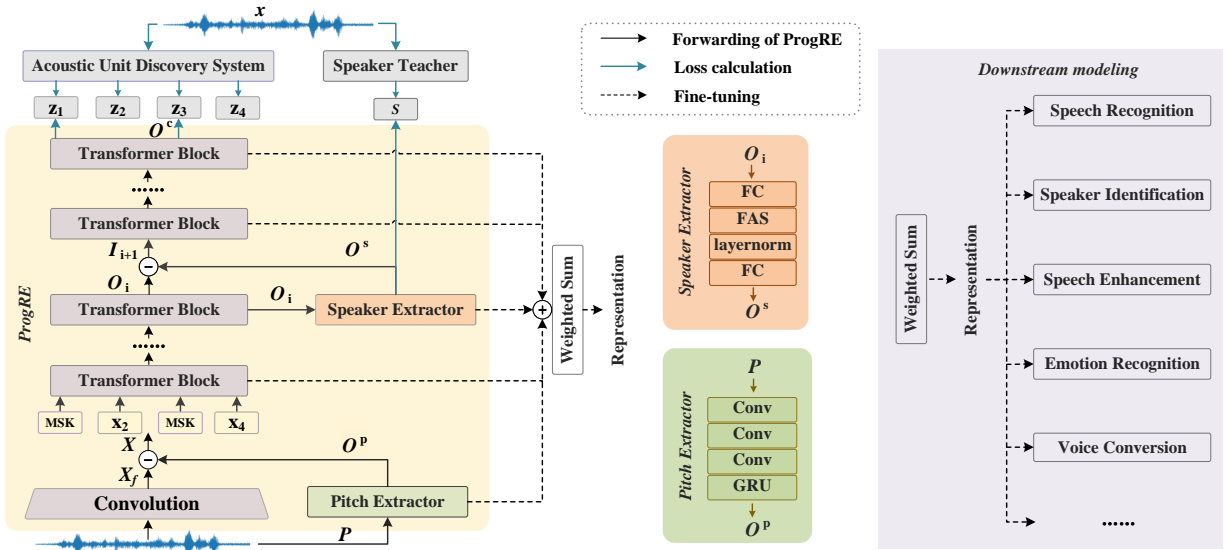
$x$

Acoustic Unit Discovery System

Speaker Teacher

$z_1$ $z_2$ $z_3$ $z_4$

$S$

$O^c$

Forwarding of ProgRE

Loss calculation

Fine-tuning

Transformer Block

......

Transformer Block

$I_{i+1}$

$O^s$

$O_i$

Transformer Block

$O_i$

Speaker Extractor

......

Transformer Block

MSK $x_2$ MSK $x_4$

$X$

$X_f$

$O^p$

Convolution

Pitch Extractor

$P$

ProgRE

Weighted Sum

Representation

Speaker Extractor

$O_i$

FC

FAS

layernorm

FC

$O^s$

Pitch Extractor

$P$

Conv

Conv

Conv

GRU

$O^p$

Downstream modeling

Weighted Sum

Representation

Speech Recognition

Speaker Identification

Speech Enhancement

Emotion Recognition

Voice Conversion

......